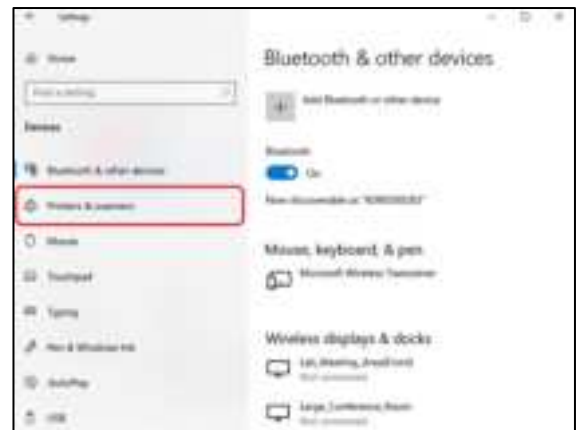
Settings

Home

Find a setting

Devices

Bluetooth & other devices

Printers & scanners

Mouse

Touchpad

Typing

Pen & Windows Ink

AutoPlay

USB

Bluetooth & other devices

Add Bluetooth or other device

Bluetooth

On

Now discoverable as "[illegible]"

Mouse, keyboard, & pen

Microsoft Wireless Transceiver

Wireless displays & docks

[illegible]

Not connected

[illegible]

Not connected